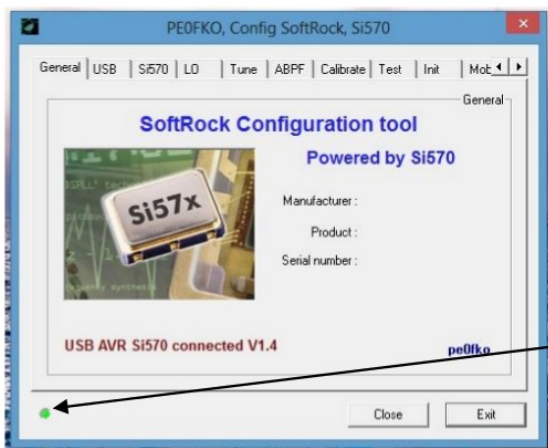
PE0FKO, Config SoftRock, Si570

General | USB | Si570 | LO | Tune | ABPF | Calibrate | Test | Init | Mob

General

SoftRock Configuration tool

Powered by Si570

Si57x

Manufacturer :

Product :

Serial number :

USB AVR Si570 connected V1.4

pe0fko

Close

Exit